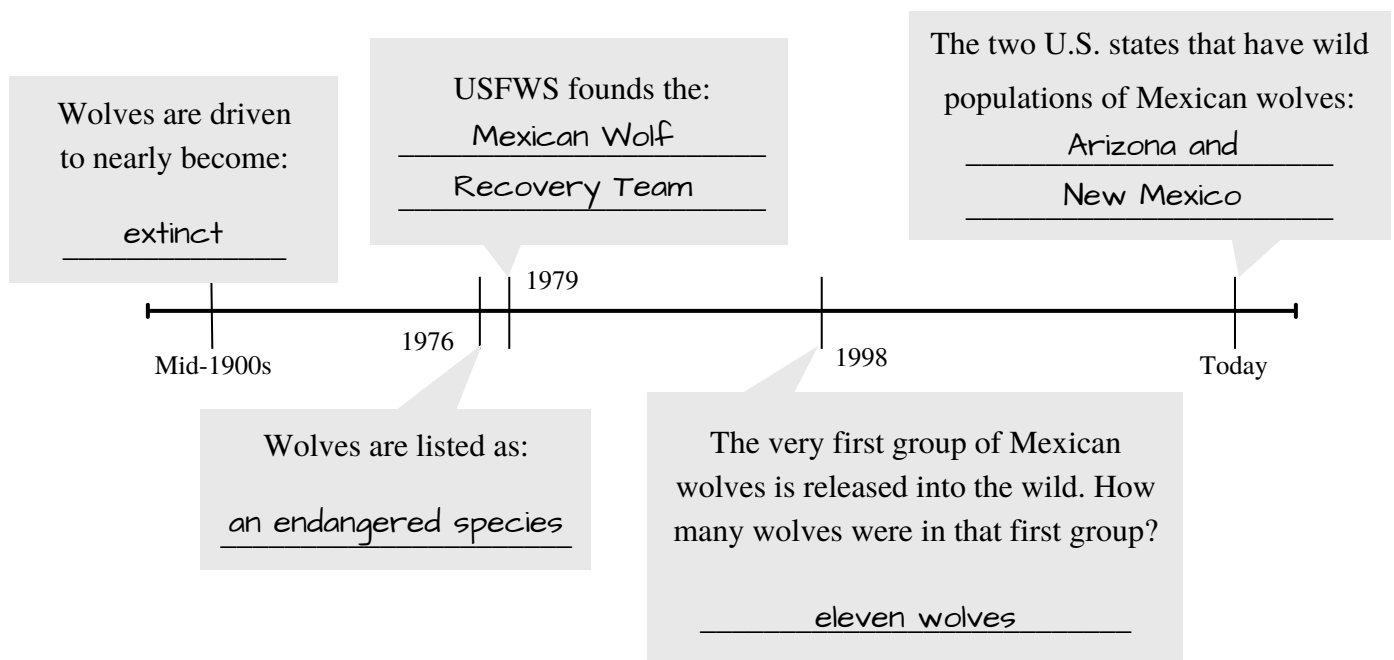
Wolves are driven to nearly become:

extinct

USFWS founds the:

Mexican Wolf

Recovery Team

The two U.S. states that have wild populations of Mexican wolves:

Arizona and

New Mexico

1979

Mid-1900s

1976

1998

Today

Wolves are listed as:

an endangered species

The very first group of Mexican wolves is released into the wild. How many wolves were in that first group?

eleven wolves